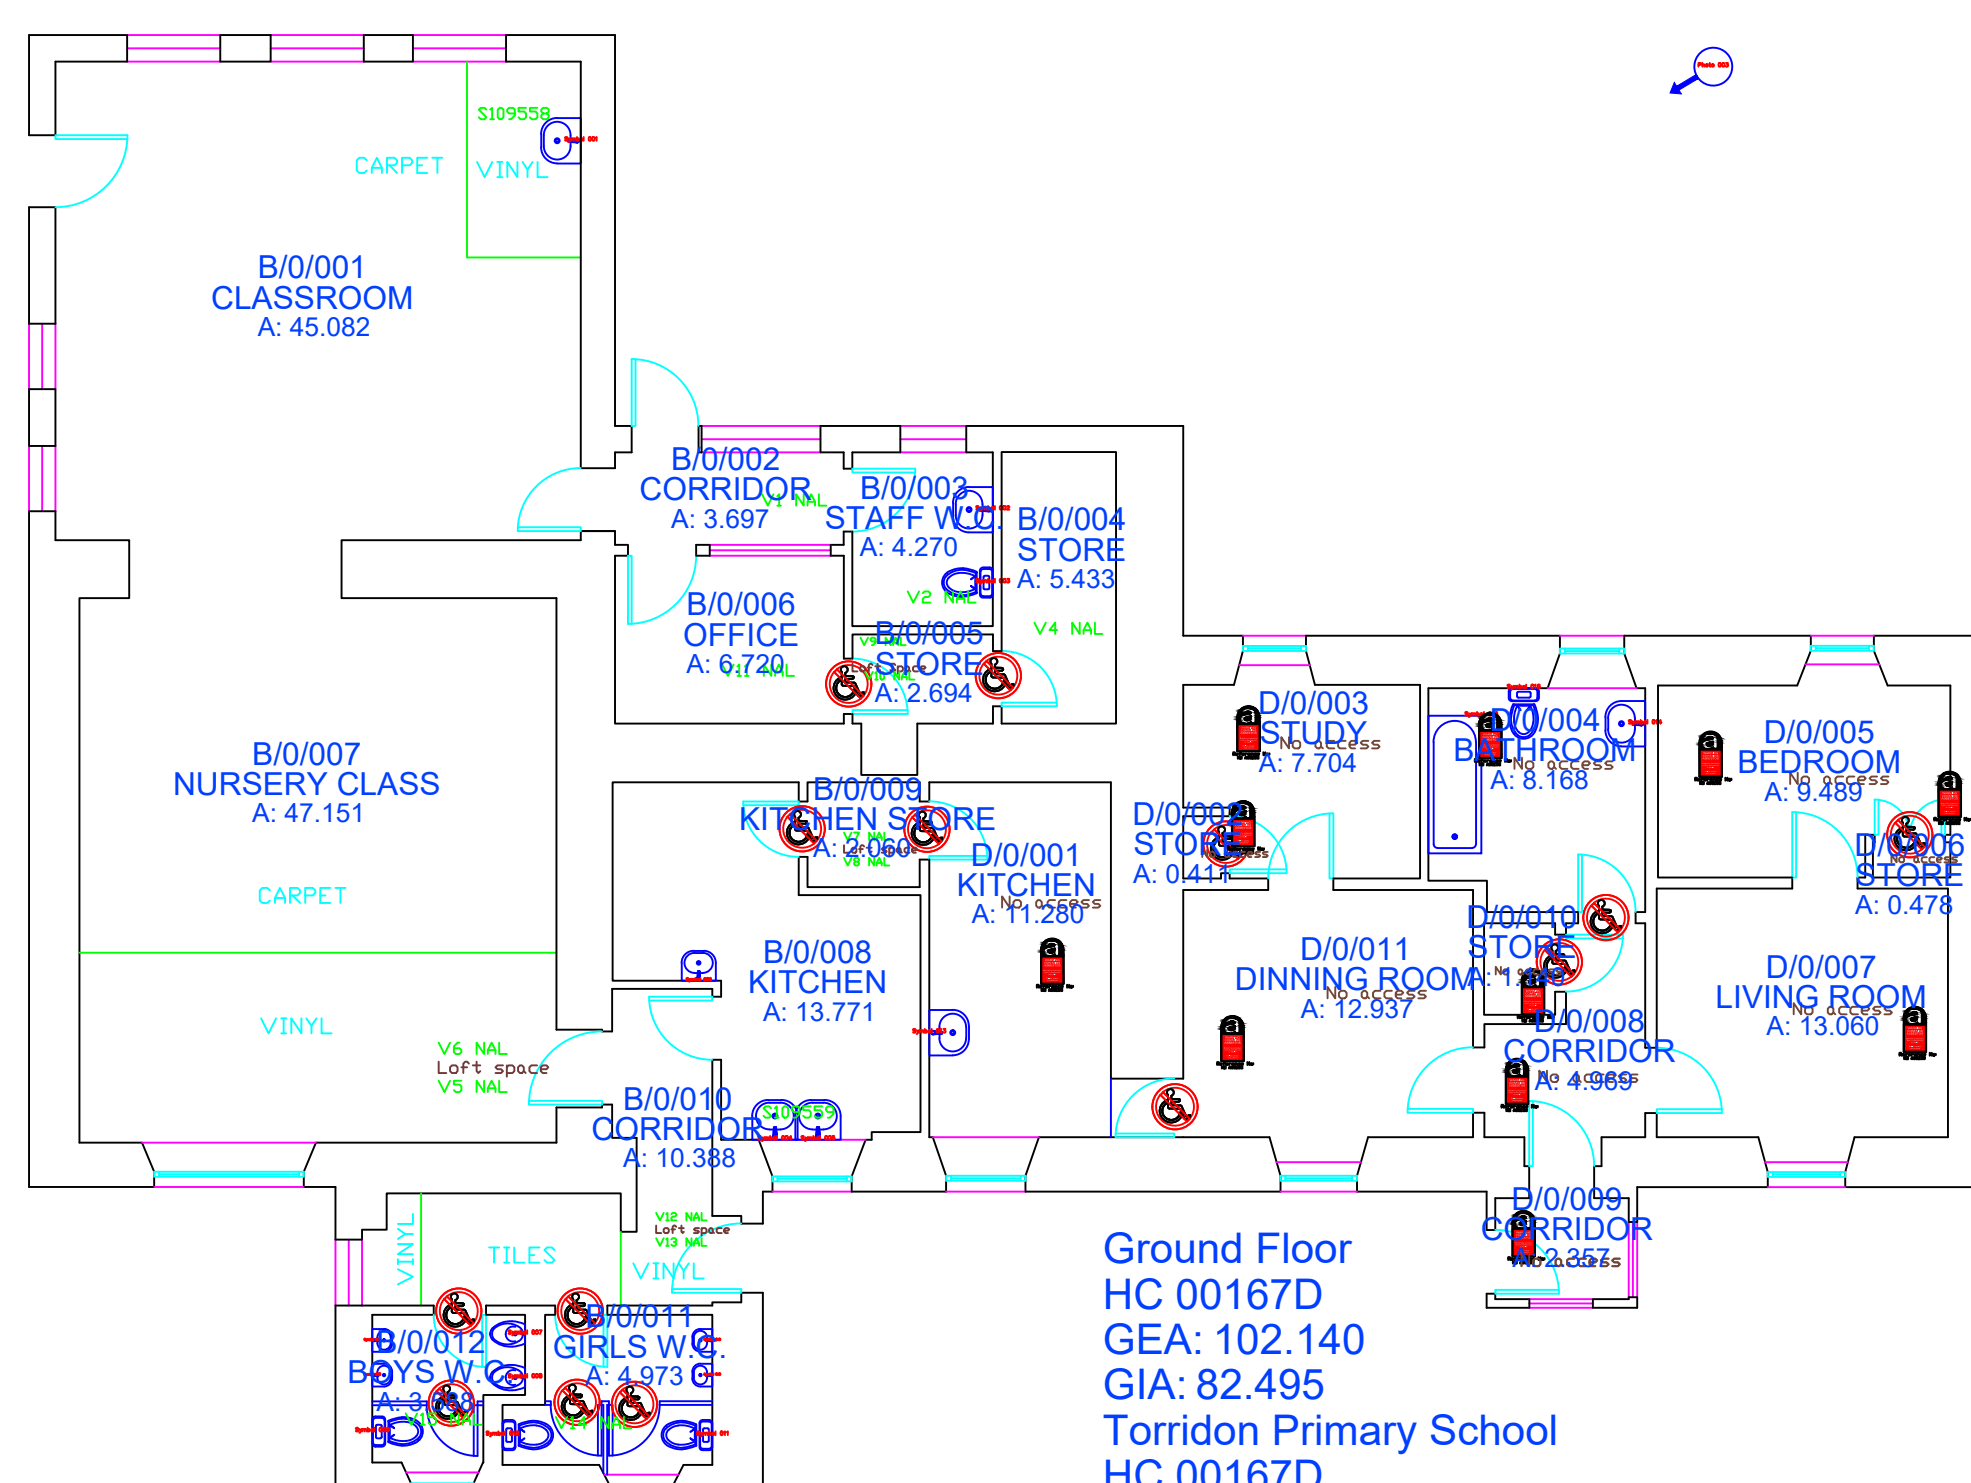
S109558
CARPET
VINYL
B/0/001
CLASSROOM
A: 45.082
B/0/002
CORRIDOR
A: 3.697
V1 NAL
B/0/003
STAFF W.C.
A: 4.270
V2 NAL
B/0/004
STORE
A: 5.433
V4 NAL
B/0/006
OFFICE
A: 6.720
V11 NAL
B/0/005
STORE
A: 2.694
V9 NAL
Loft space
V10 NAL
B/0/007
NURSERY CLASS
A: 47.151
CARPET
VINYL
V6 NAL
Loft space
V5 NAL
B/0/009
KITCHEN STORE
A: 2.060
V7 NAL
Loft space
V8 NAL
D/0/001
KITCHEN
No access
A: 11.280
B/0/008
KITCHEN
A: 13.771
B/0/010
CORRIDOR
A: 10.388
S109559
D/0/003
STUDY
No access
A: 7.704
D/0/004
BATHROOM
No access
A: 8.168
D/0/005
BEDROOM
No access
A: 9.489
D/0/002
STORE
No access
A: 0.411
D/0/006
STORE
No access
A: 0.478
D/0/010
STORE
No access
A: 1.449
D/0/011
DINNING ROOM
No access
A: 12.937
D/0/008
CORRIDOR
No access
A: 4.969
D/0/007
LIVING ROOM
No access
A: 13.060
D/0/009
CORRIDOR
No access
A: 2.357
VINYL
TILES
VINYL
V12 NAL
Loft space
V13 NAL
B/0/012
BOYS W.C.
A: 3.988
V15 NAL
B/0/011
GIRLS W.C.
A: 4.973
V14 NAL
Ground Floor
HC 00167D
GEA: 102.140
GIA: 82.495
Torridon Primary School
HC 00167D